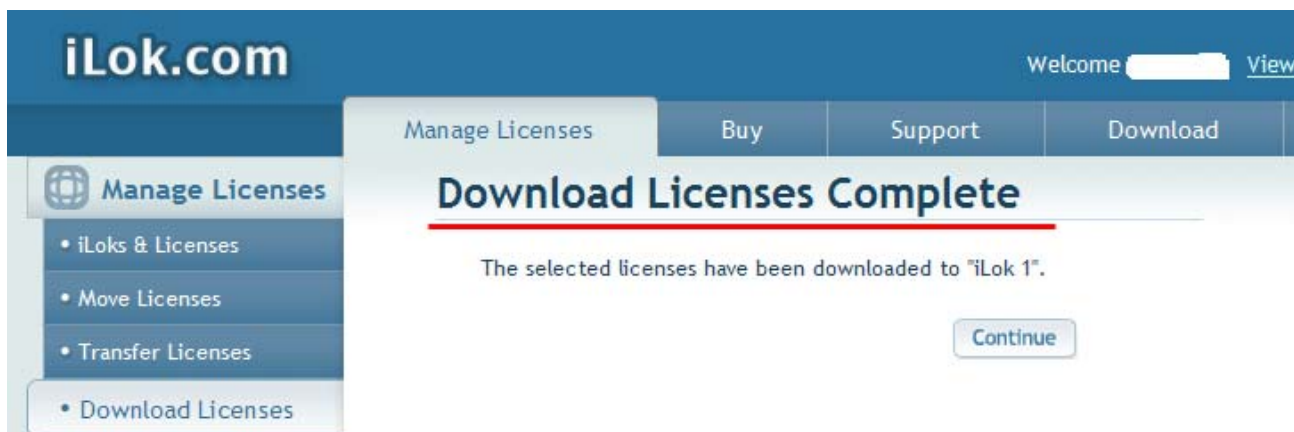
iLok.com

Welcome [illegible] View

Manage Licenses | Buy | Support | Download

Manage Licenses

• iLoks & Licenses

• Move Licenses

• Transfer Licenses

• Download Licenses

Download Licenses Complete

The selected licenses have been downloaded to "iLok 1".

Continue